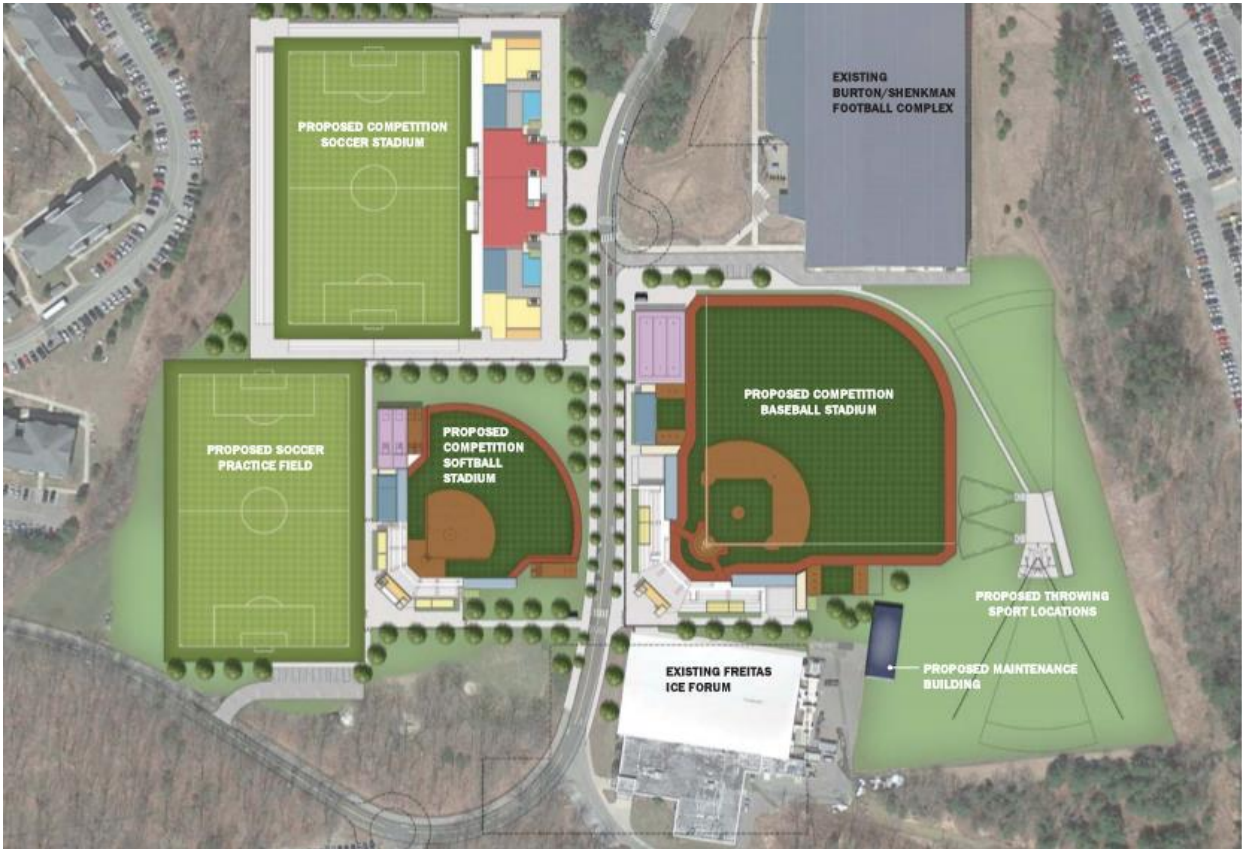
EXISTING BURTON/SHENKMAN FOOTBALL COMPLEX

PROPOSED COMPETITION SOCCER STADIUM

PROPOSED SOCCER PRACTICE FIELD

PROPOSED COMPETITION SOFTBALL STADIUM

PROPOSED COMPETITION BASEBALL STADIUM

PROPOSED THROWING SPORT LOCATIONS

PROPOSED MAINTENANCE BUILDING

EXISTING FREITAS ICE FORUM